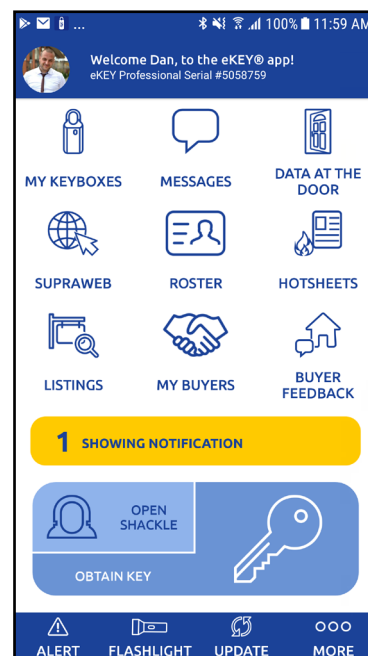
100% 11:59 AM

Welcome Dan, to the eKEY® app!
eKEY Professional Serial #5058759

MY KEYBOXES
MESSAGES
DATA AT THE DOOR
SUPRAWEB
ROSTER
HOTSHEETS
LISTINGS
MY BUYERS
BUYER FEEDBACK

1 SHOWING NOTIFICATION

OPEN SHACKLE
OBTAIN KEY

ALERT
FLASHLIGHT
UPDATE
MORE